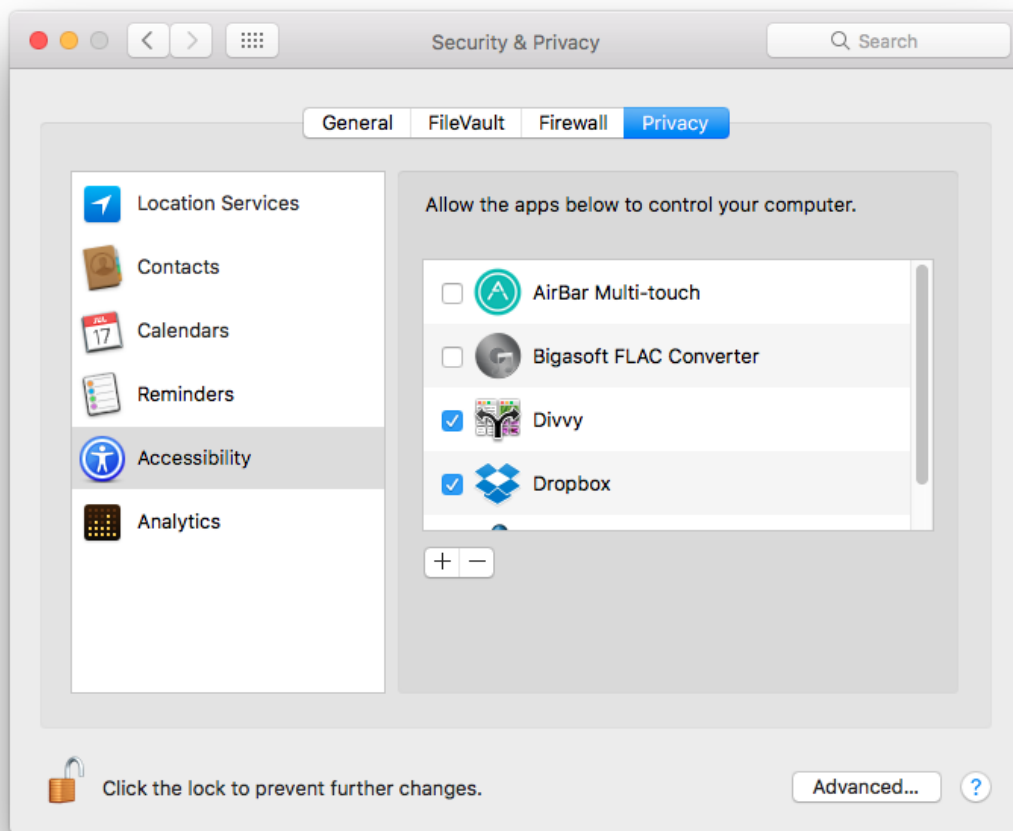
Security & Privacy

Search

General FileVault Firewall Privacy

Location Services
Contacts
JUL 17
Calendars
Reminders
Accessibility
Analytics

Allow the apps below to control your computer.

AirBar Multi-touch
Bigasoft FLAC Converter
Divvy
Dropbox

+ −

Click the lock to prevent further changes.

Advanced...

?